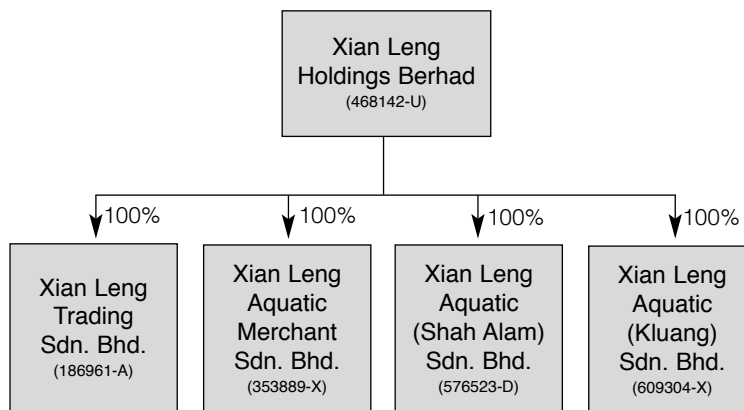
Xian Leng Holdings Berhad
(468142-U)

100%

100%

100%

100%

Xian Leng Trading Sdn. Bhd.
(186961-A)

Xian Leng Aquatic Merchant Sdn. Bhd.
(353889-X)

Xian Leng Aquatic (Shah Alam) Sdn. Bhd.
(576523-D)

Xian Leng Aquatic (Kluang) Sdn. Bhd.
(609304-X)